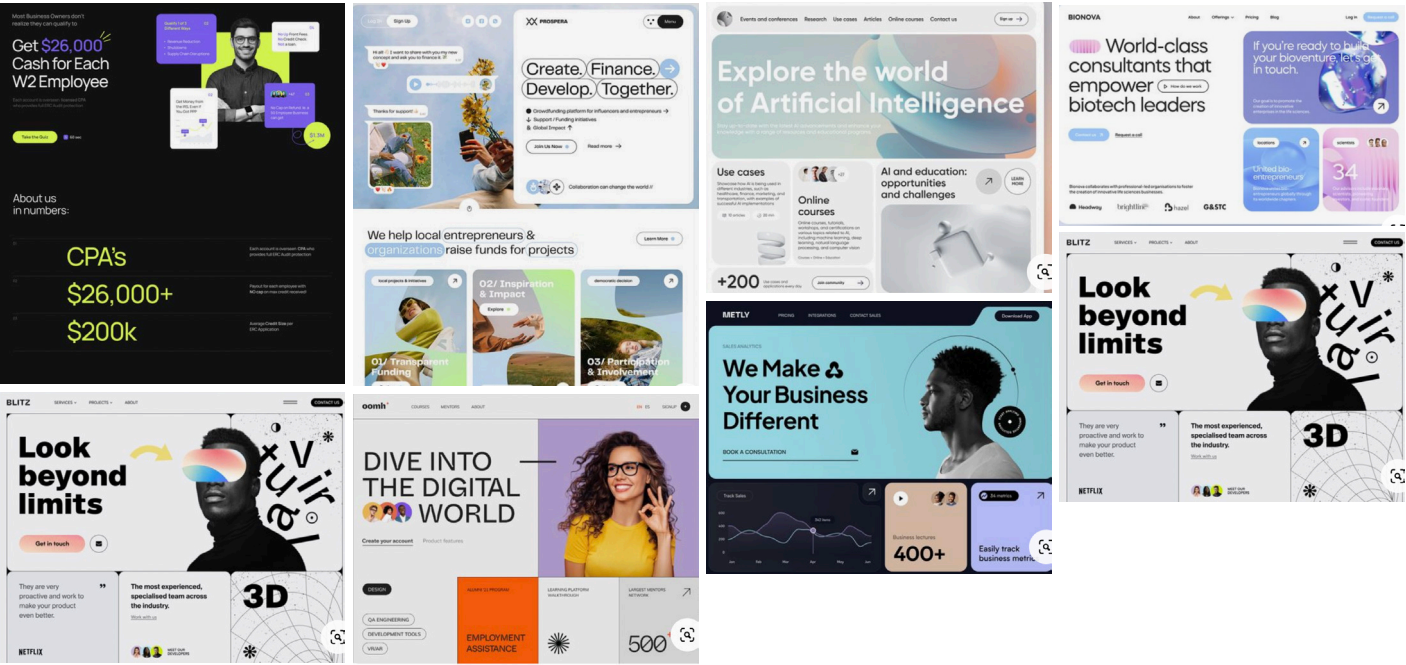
Most Business Owners don't realize they can qualify to

Get $26,000 Cash for Each W2 Employee

Take the Quiz

About us in numbers:

CPA's

$26,000+

$200k

Sign Up

PROSPERA

Menu

Create. Finance. Develop. Together.

Crowdfunding platform for influencers and entrepreneurs

Support / Funding initiatives

Global Impact

Join Us Now

Read more

Collaboration can change the world

We help local entrepreneurs & organizations raise funds for projects

Learn More

01/ Transparent Funding

02/ Inspiration & Impact

Explore

03/ Participation & Involvement

Events and conferences Research Use cases Articles Online courses Contact us

Explore the world of Artificial Intelligence

Use cases

Online courses

AI and education: opportunities and challenges

LEARN MORE

+200

Join community

BIONOVA

World-class consultants that empower biotech leaders

If you're ready to build your bioventure, let's get in touch.

Request a call

United bio-entrepreneurs

34

G&STC

BLITZ

SERVICES PROJECTS ABOUT

CONTACT US

Look beyond limits

Virtual

Get in touch

They are very proactive and work to make your product even better.

The most experienced, specialised team across the industry.

Work with us

3D

NETFLIX

MEET OUR DEVELOPERS

METLY

PRICING INTEGRATIONS CONTACT SALES

Download App

SALES ANALYTICS

We Make Your Business Different

BOOK A CONSULTATION

Track Sales

Business lectures

400+

Easily track business metrics

BLITZ

SERVICES PROJECTS ABOUT

CONTACT US

Look beyond limits

Virtual

Get in touch

They are very proactive and work to make your product even better.

The most experienced, specialised team across the industry.

Work with us

3D

NETFLIX

MEET OUR DEVELOPERS

oomh

COURSES MENTORS ABOUT

SIGNUP

DIVE INTO THE DIGITAL WORLD

Create your account

Product features

DESIGN

QA ENGINEERING

DEVELOPMENT TOOLS

VR/AR

EMPLOYMENT ASSISTANCE

LEARNING PLATFORM WALKTHROUGH

LARGEST MENTORS NETWORK

500